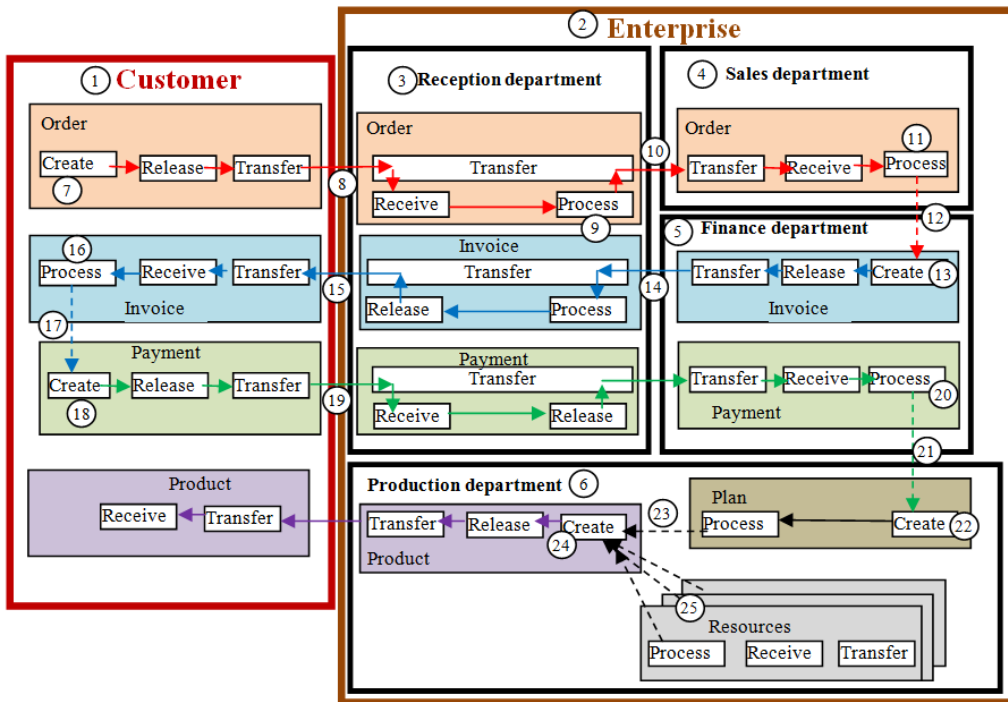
1 Customer

Order
Create Release Transfer
7

16
Process Receive Transfer
Invoice
17

Payment
Create Release Transfer
18

Product
Receive Transfer

2 Enterprise

3 Reception department
Order
Transfer
8
Receive Process
9
Invoice
Transfer
15
Release Process
Payment
Transfer
19
Receive Release

10
4 Sales department
Order
Transfer Receive Process
11
12

5 Finance department
Transfer Release Create
13
14
Invoice
Transfer Receive Process
20
Payment
21

Production department 6
Transfer Release Create
23
24
Product
Plan
Process Create
22
25
Resources
Process Receive Transfer